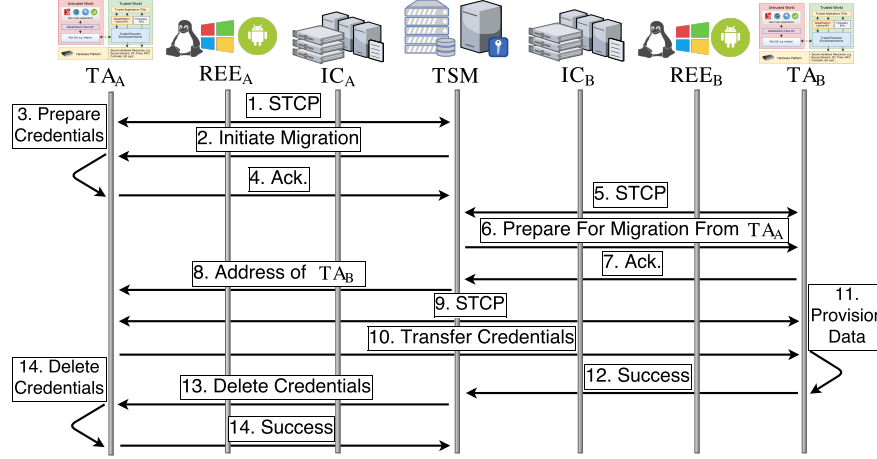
$TA_A$ $REE_A$ $IC_A$ TSM $IC_B$ $REE_B$ $TA_B$

1. STCP

3. Prepare Credentials

2. Initiate Migration

4. Ack.

5. STCP

6. Prepare For Migration From $TA_A$

7. Ack.

8. Address of $TA_B$

9. STCP

11. Provision Data

10. Transfer Credentials

12. Success

14. Delete Credentials

13. Delete Credentials

14. Success